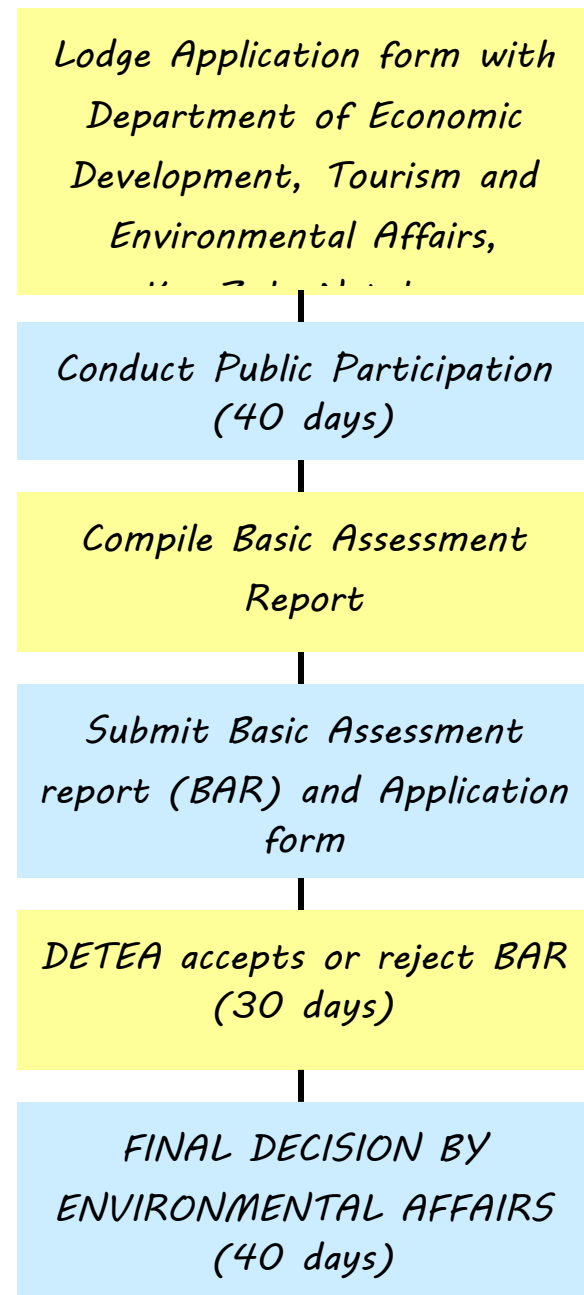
Lodge Application form with Department of Economic Development, Tourism and Environmental Affairs, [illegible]

Conduct Public Participation (40 days)

Compile Basic Assessment Report

Submit Basic Assessment report (BAR) and Application form

DETEA accepts or reject BAR (30 days)

FINAL DECISION BY ENVIRONMENTAL AFFAIRS (40 days)